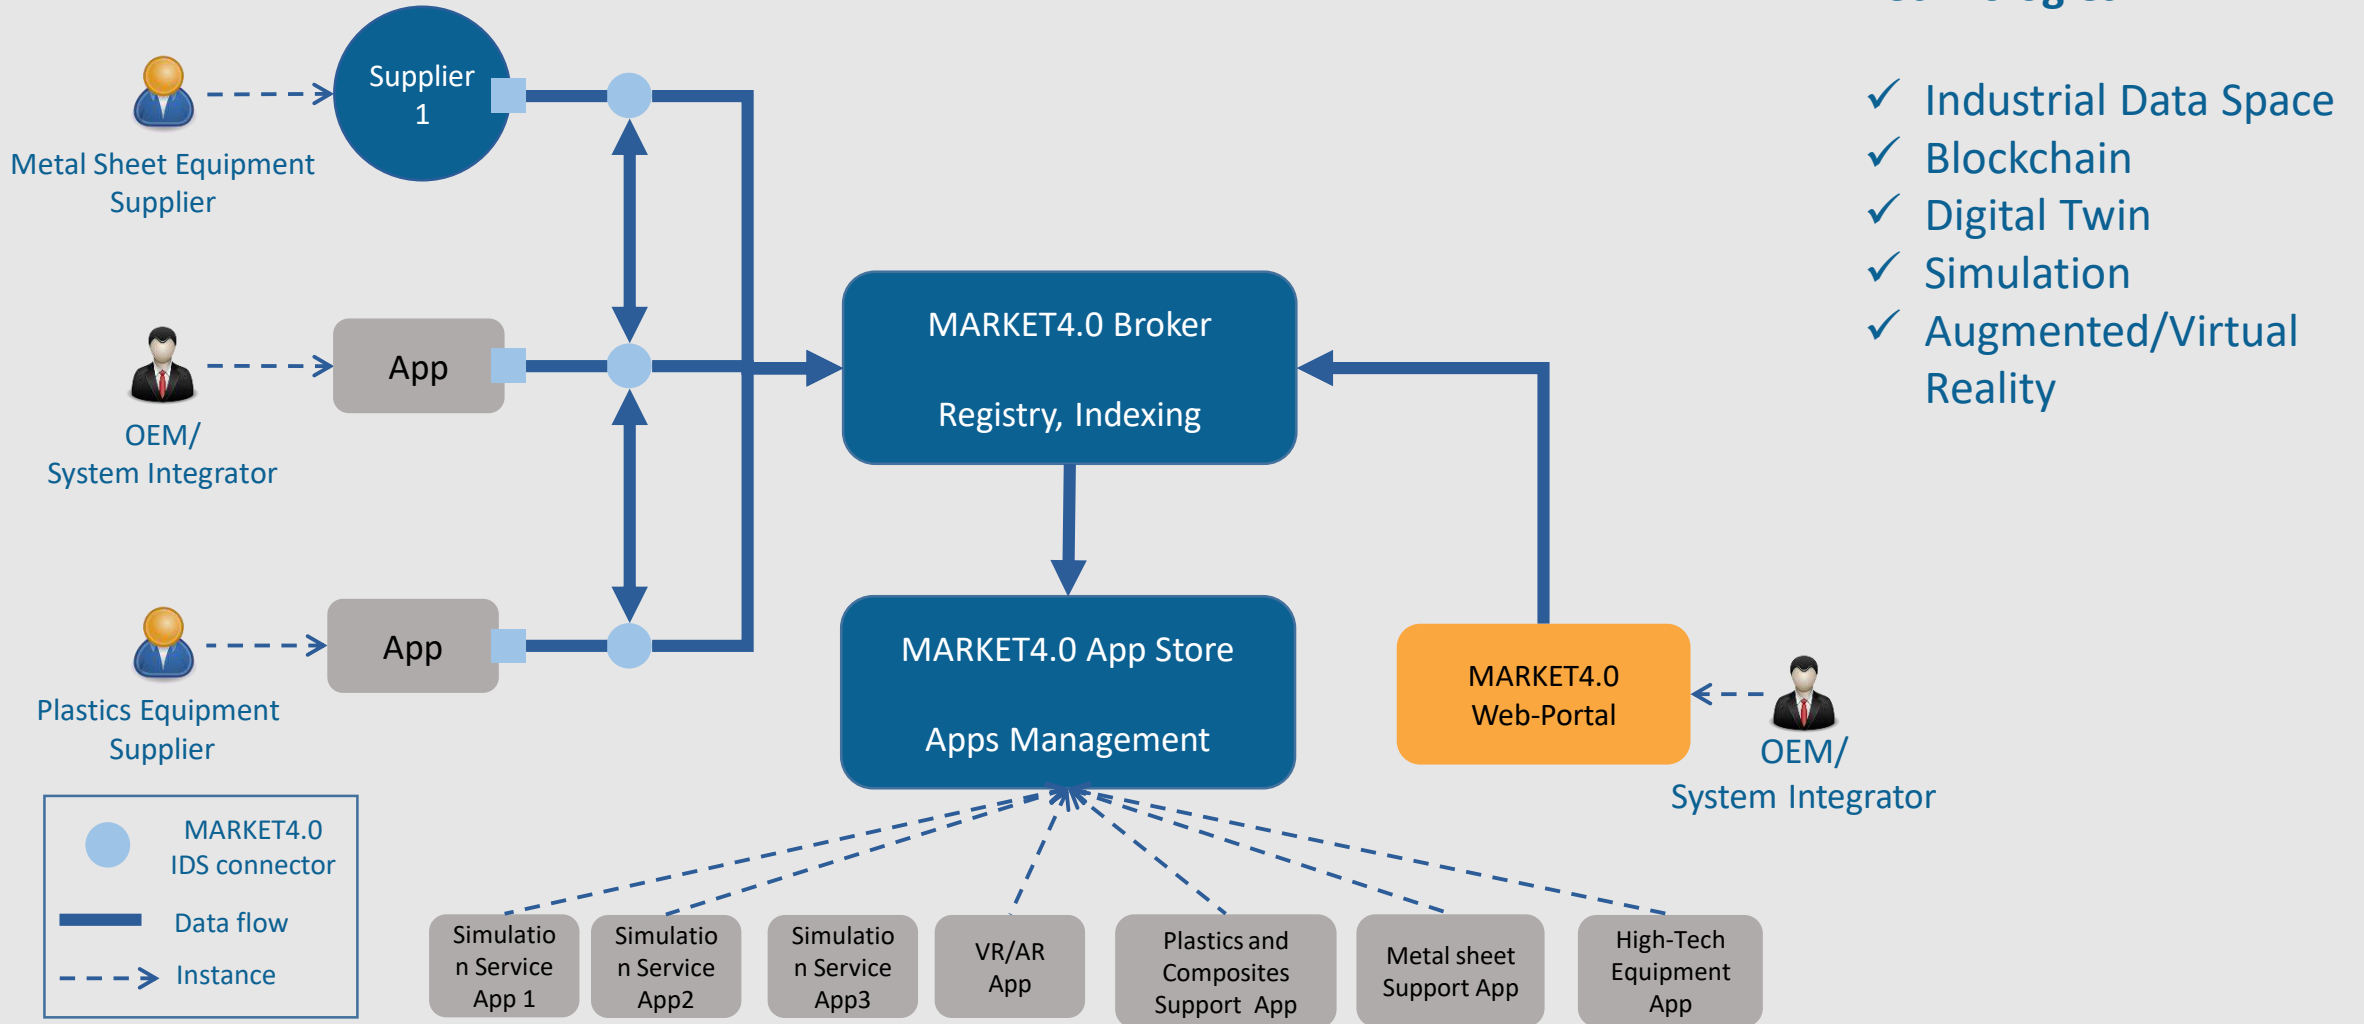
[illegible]

Supplier 1

Metal Sheet Equipment Supplier

App

OEM/ System Integrator

App

Plastics Equipment Supplier

MARKET4.0 Broker

Registry, Indexing

MARKET4.0 App Store

Apps Management

MARKET4.0 Web-Portal

OEM/ System Integrator

✓ Industrial Data Space
✓ Blockchain
✓ Digital Twin
✓ Simulation
✓ Augmented/Virtual Reality

MARKET4.0 IDS connector

Data flow

Instance

Simulation Service App 1

Simulation Service App2

Simulation Service App3

VR/AR App

Plastics and Composites Support App

Metal sheet Support App

High-Tech Equipment App